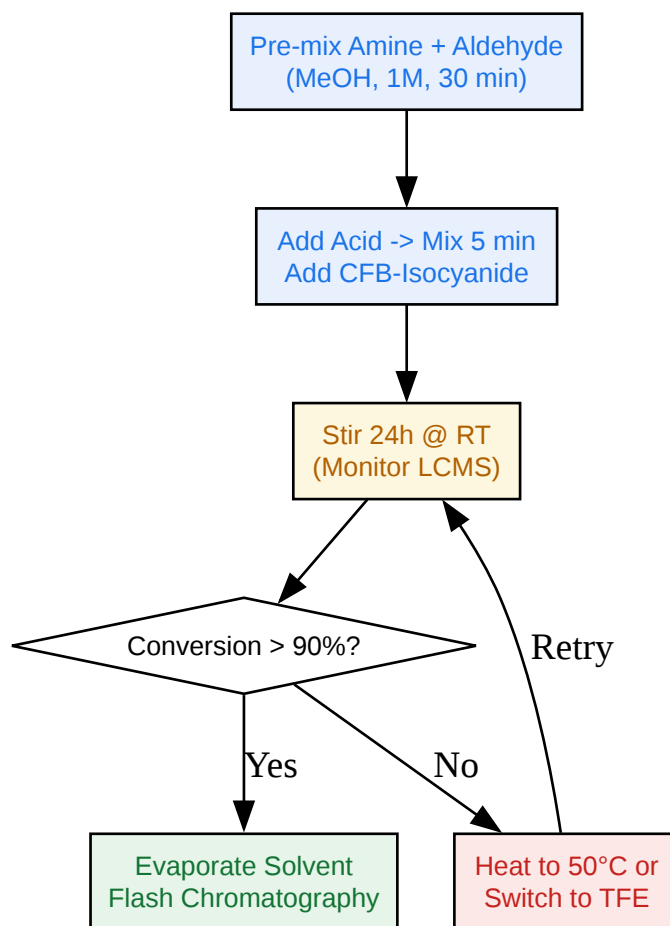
Pre-mix Amine + Aldehyde
(MeOH, 1M, 30 min)

Add Acid -> Mix 5 min
Add CFB-Isocyanide

Stir 24h @ RT
(Monitor LCMS)

Conversion > 90%?

Yes

No

Retry

Evaporate Solvent
Flash Chromatography

Heat to 50°C or
Switch to TFE